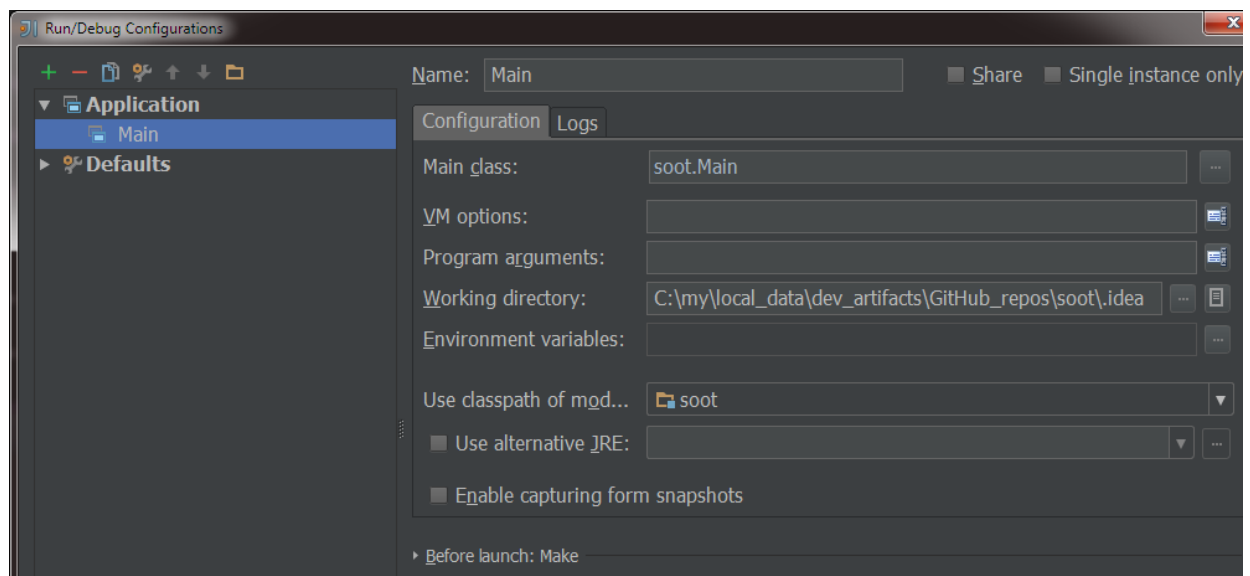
Run/Debug Configurations

+ −

Application

Main

Defaults

Name: Main

Share

Single instance only

Configuration Logs

Main class: soot.Main

VM options:

Program arguments:

Working directory: C:\my\local_data\dev_artifacts\GitHub_repos\soot\.idea

Environment variables:

Use classpath of mod... soot

Use alternative JRE:

Enable capturing form snapshots

Before launch: Make